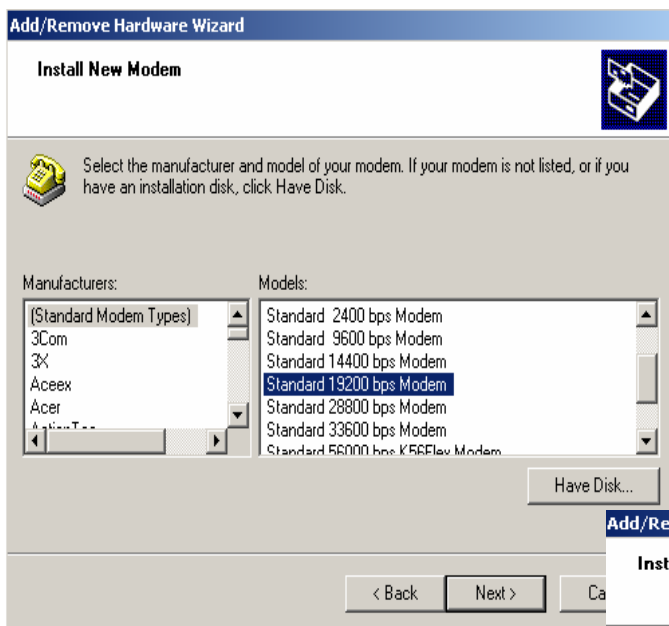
Add/Remove Hardware Wizard

Install New Modem

Select the manufacturer and model of your modem. If your modem is not listed, or if you have an installation disk, click Have Disk.

Manufacturers:

(Standard Modem Types)
3Com
3X
Aceex
Acer
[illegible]

Models:

Standard 2400 bps Modem
Standard 9600 bps Modem
Standard 14400 bps Modem
Standard 19200 bps Modem
Standard 28800 bps Modem
Standard 33600 bps Modem
Standard 56000 bps K56Flex Modem

Have Disk...

Add/Re

Inst

< Back Next > Ca